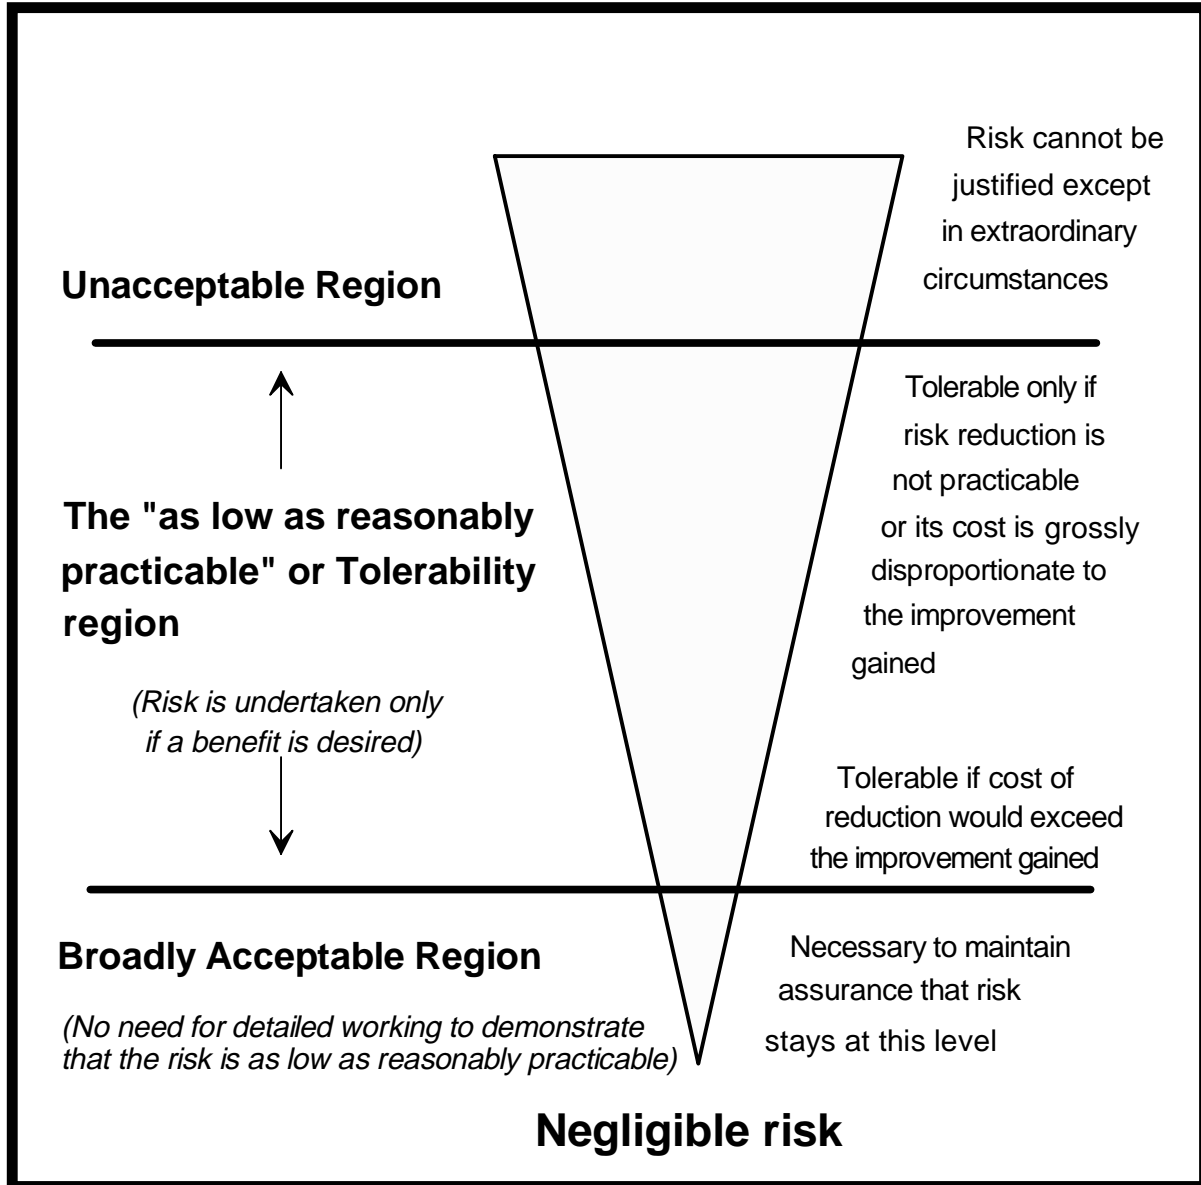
Risk cannot be justified except in extraordinary circumstances

Unacceptable Region

Tolerable only if risk reduction is not practicable or its cost is grossly disproportionate to the improvement gained

The "as low as reasonably practicable" or Tolerability region

(Risk is undertaken only if a benefit is desired)

Tolerable if cost of reduction would exceed the improvement gained

Broadly Acceptable Region

Necessary to maintain assurance that risk stays at this level

(No need for detailed working to demonstrate that the risk is as low as reasonably practicable)

Negligible risk